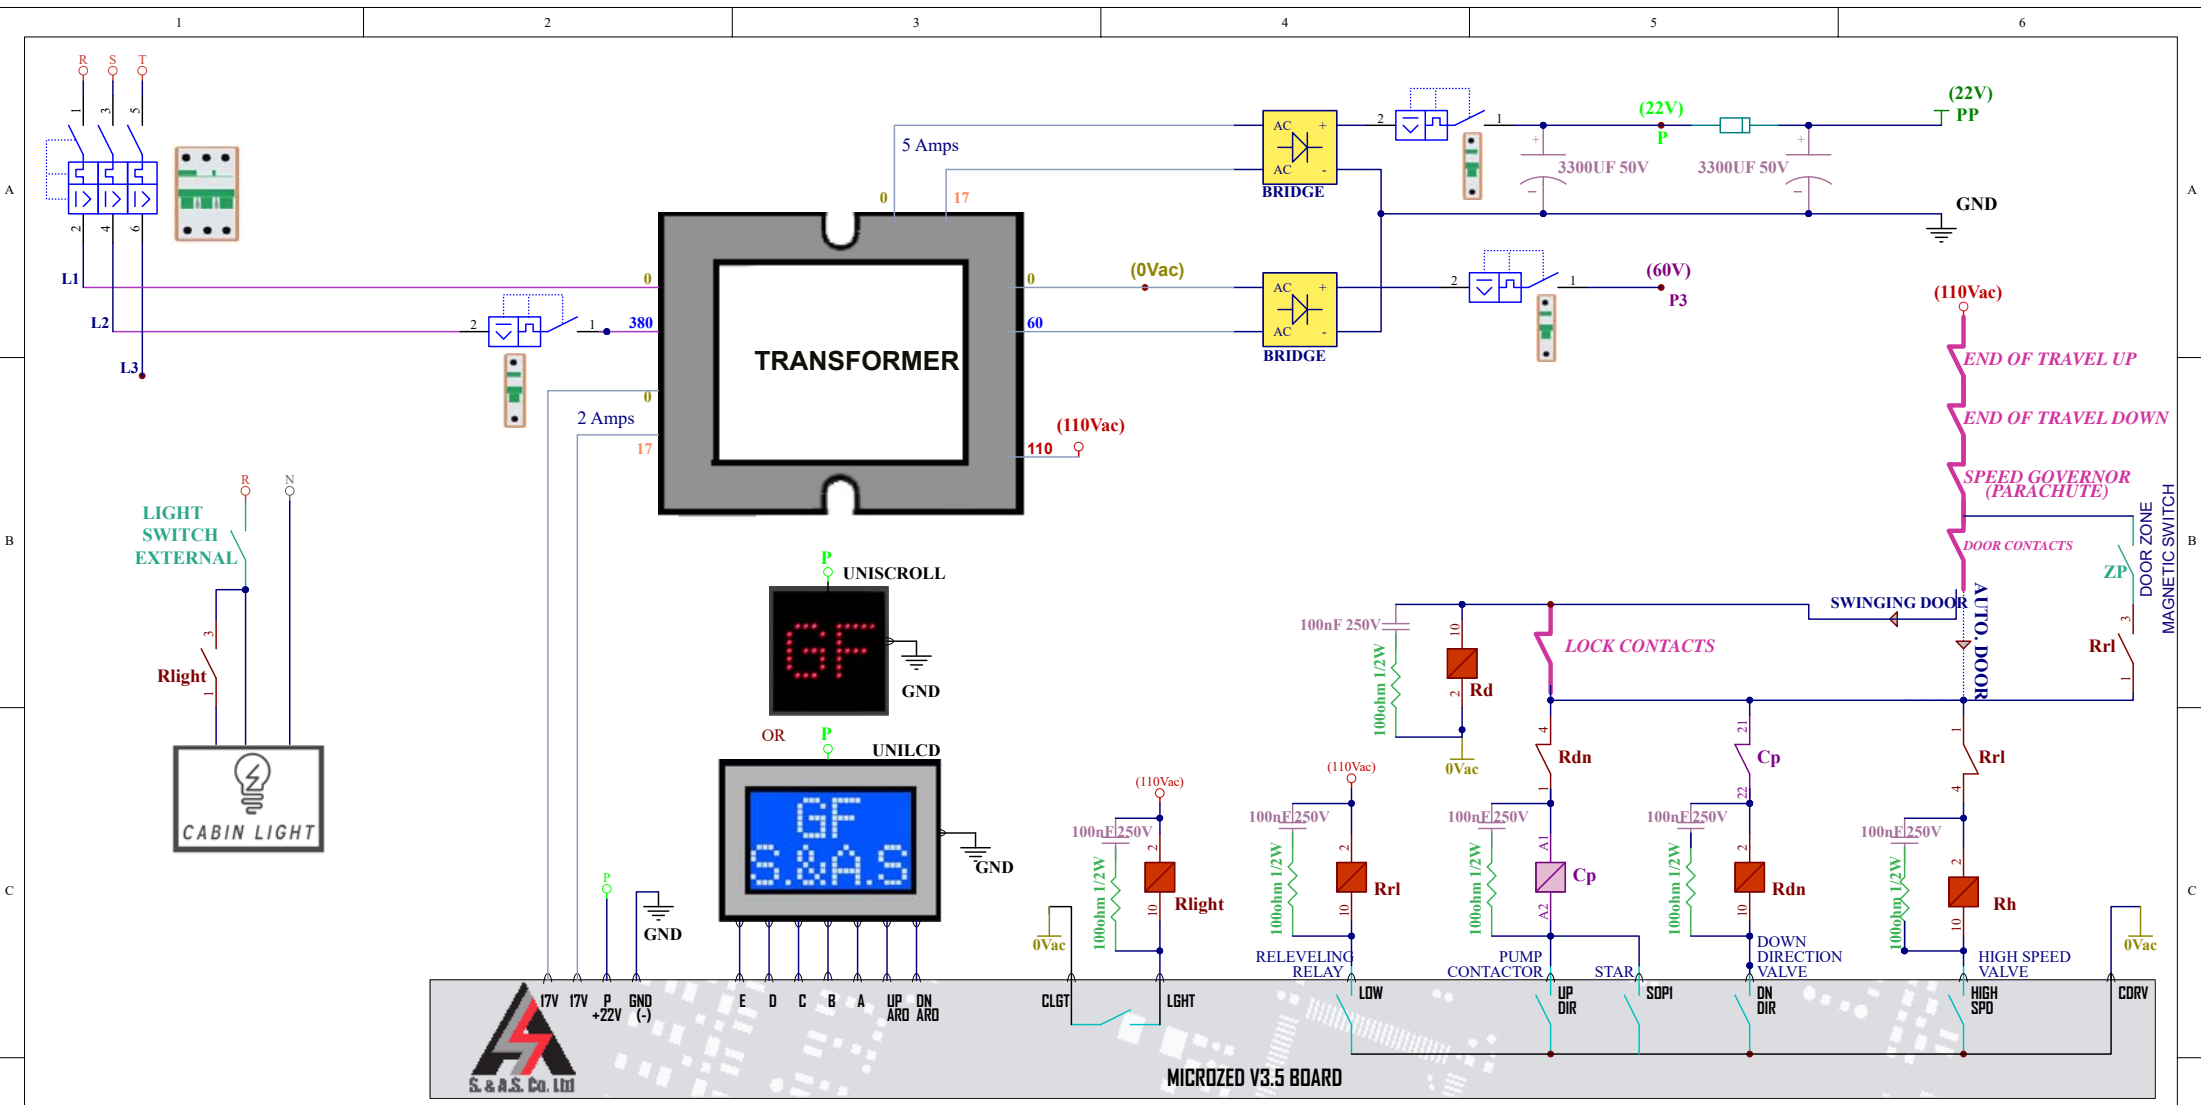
1 2 3 4 5 6

A B C

R S T

1 3 5

2 4 6

L1

L2

L3

2 1

0

380

0

17

5 Amps

0

17

TRANSFORMER

0

60

(0Vac)

0

2 Amps

17

110

(110Vac)

AC + AC -

BRIDGE

AC + AC -

BRIDGE

2 1

(22V)

P

3300UF 50V

3300UF 50V

(22V)

PP

GND

2 1

(60V)

P3

(110Vac)

END OF TRAVEL UP

END OF TRAVEL DOWN

SPEED GOVERNOR (PARACHUTE)

DOOR CONTACTS

DOOR ZONE MAGNETIC SWITCH

ZP

SWINGING DOOR

AUTO. DOOR

3

Rrl

1

LIGHT SWITCH EXTERNAL

R

N

3

Rlight

1

CABIN LIGHT

P

UNISCROLL

GF

GND

OR

P

UNILCD

GF

S.&A.S

GND

P

GND

100nF 250V

100ohm 1/2W

10

Rd

2

0Vac

LOCK CONTACTS

4

Rdn

1

21

Cp

22

1

Rrl

4

(110Vac)

100nF 250V

100ohm 1/2W

2

Rlight

10

0Vac

(110Vac)

100nF 250V

100ohm 1/2W

2

Rrl

10

RELEVELING RELAY

100nF 250V

100ohm 1/2W

A1

Cp

A2

PUMP CONTACTOR

STAR

100nF 250V

100ohm 1/2W

2

Rdn

10

DOWN DIRECTION VALVE

100nF 250V

100ohm 1/2W

2

Rh

10

HIGH SPEED VALVE

0Vac

17V 17V P +22V GND (-) E D C B A UP ARD DN ARD CLGT LGHT LOW UP DIR SOPI DN DIR HIGH SPD CORV

S.&A.S. Co. Ltd

MICROZED V3.5 BOARD